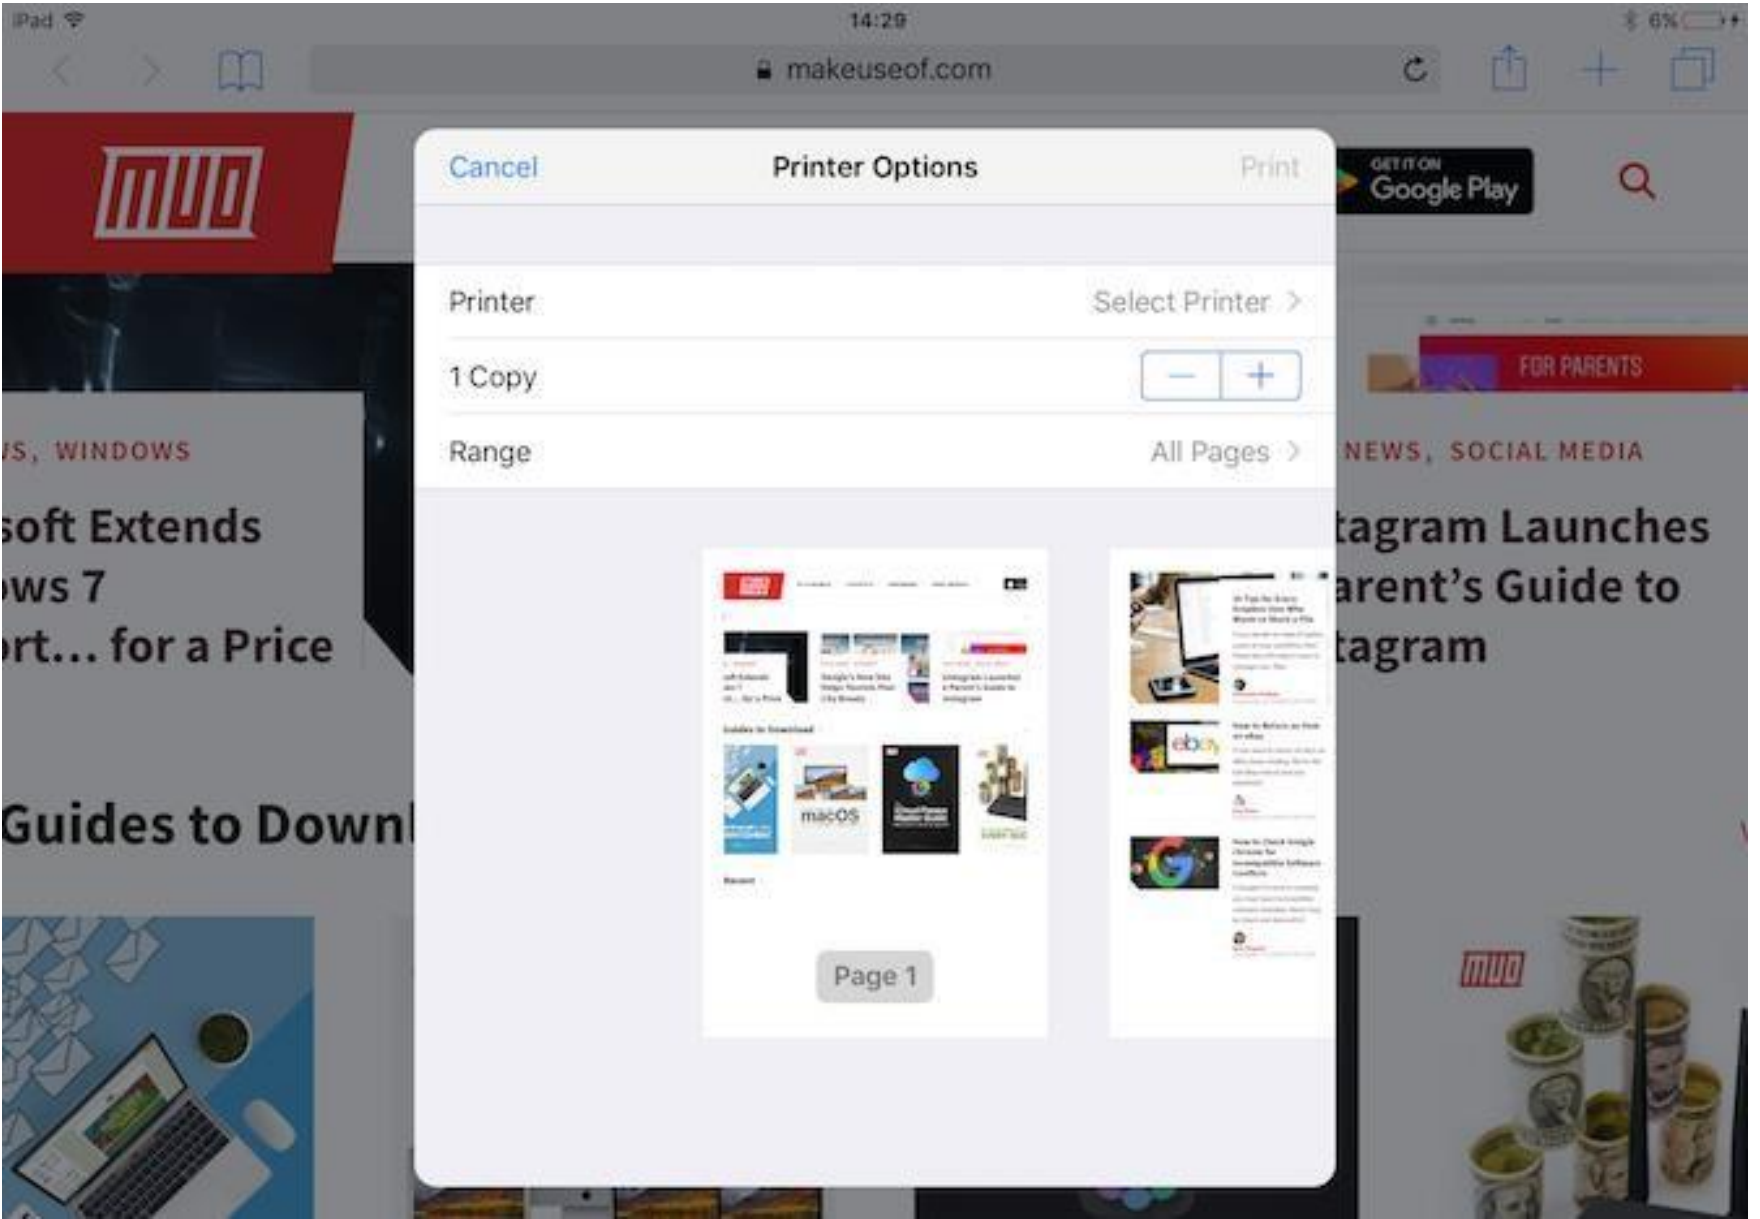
iPad 14:29 6%

makeuseof.com

MUO

GET IT ON Google Play

Cancel Printer Options Print

Printer Select Printer >

1 Copy − +

Range All Pages >

macOS

Page 1

FOR PARENTS

S, WINDOWS

soft Extends
ws 7
rt... for a Price

NEWS, SOCIAL MEDIA

tagram Launches
arent's Guide to
tagram

Guides to Downl

MUO